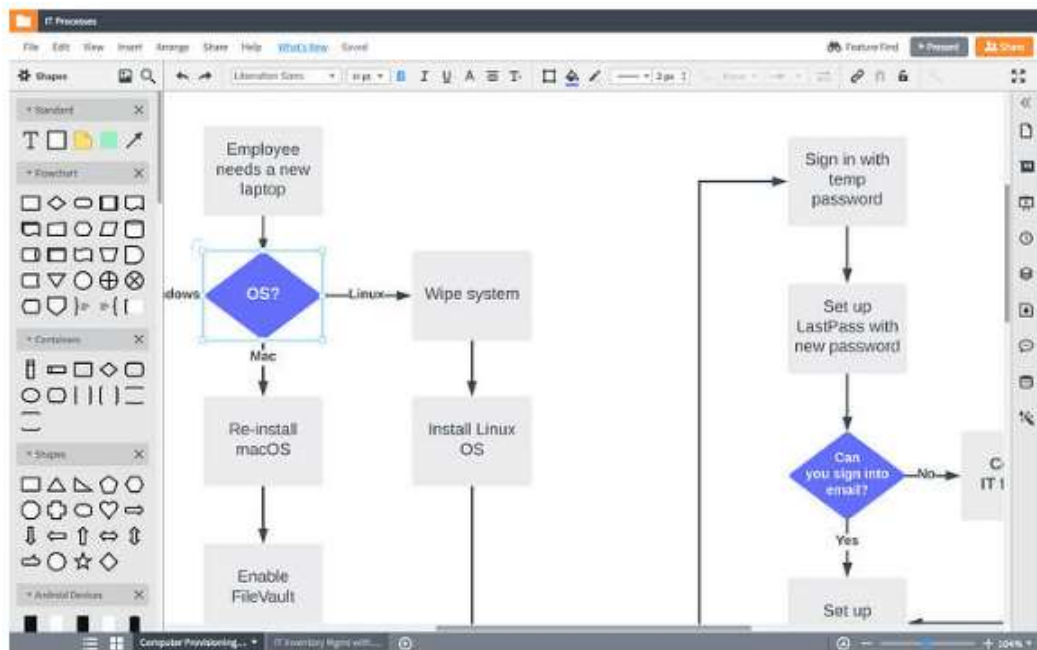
IT Processes

File Edit View Insert Arrange Share Help What's New Saved

Feature Find Present Share

Shapes

Liberation Sans 11 pt B I U A

Standard

Flowchart

Containers

Shapes

Android Devices

Employee needs a new laptop

dows

OS?

Linux

Wipe system

Mac

Re-install macOS

Install Linux OS

Enable FileVault

Sign in with temp password

Set up LastPass with new password

Can you sign into email?

No

C IT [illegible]

Yes

Set up

Computer Provisioning...

IT Inventory Mgmt with...

104%